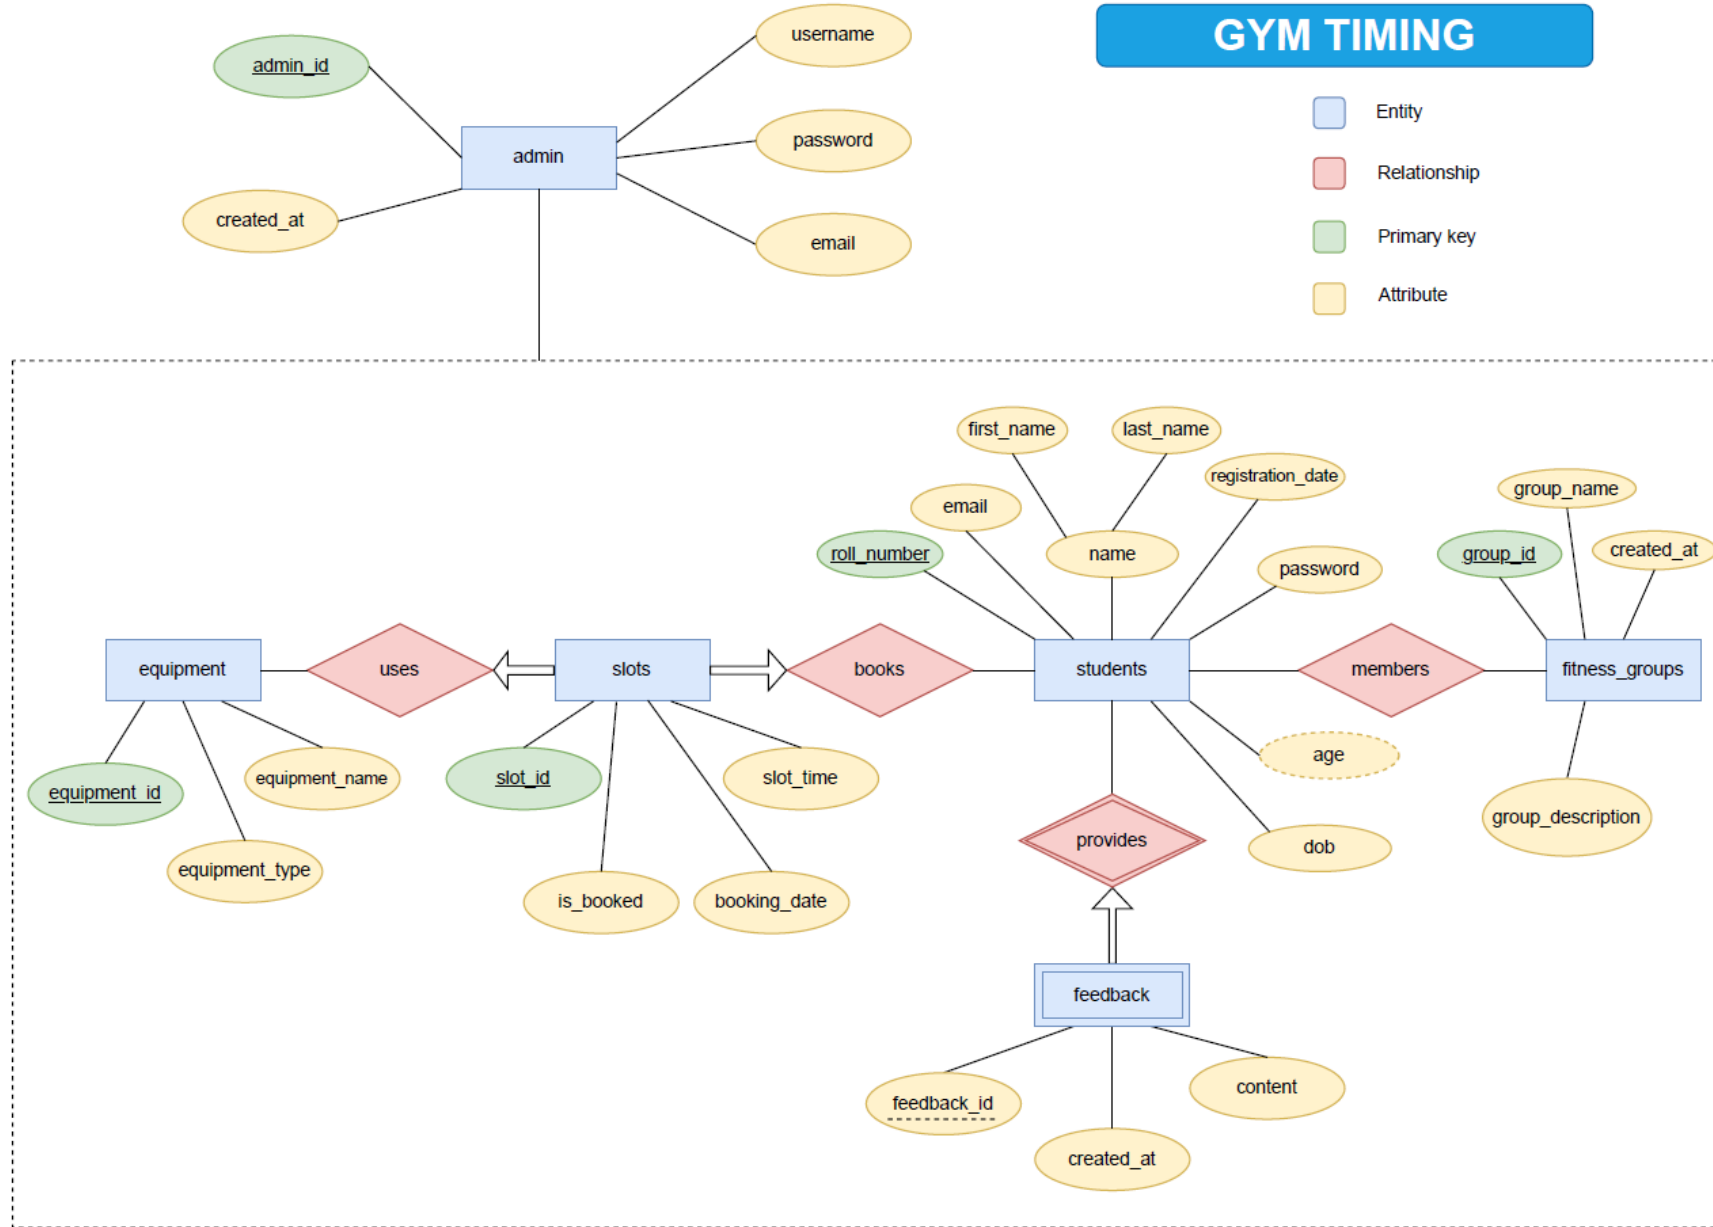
GYM TIMING

Entity

Relationship

Primary key

Attribute

admin_id

username

admin

password

created_at

email

first_name

last_name

registration_date

email

group_name

name

roll_number

password

group_id

created_at

equipment

uses

slots

books

students

members

fitness_groups

age

equipment_id

equipment_name

slot_id

slot_time

provides

dob

group_description

equipment_type

is_booked

booking_date

feedback

feedback_id

content

created_at